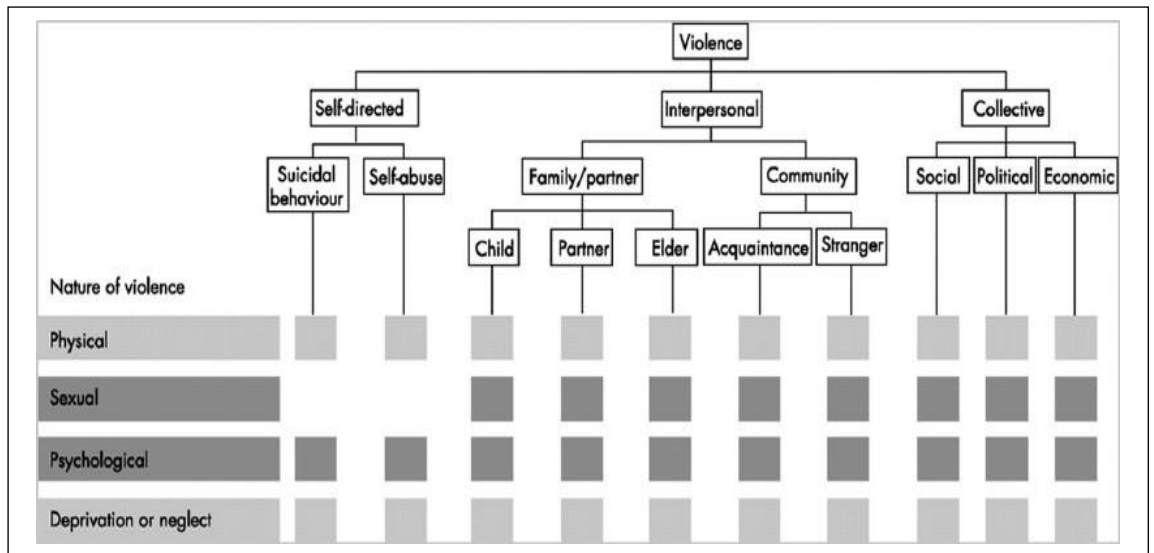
Violence

Self-directed

Interpersonal

Collective

Suicidal behaviour

Self-abuse

Family/partner

Community

Social

Political

Economic

Child

Partner

Elder

Acquaintance

Stranger

Nature of violence

Physical

Sexual

Psychological

Deprivation or neglect